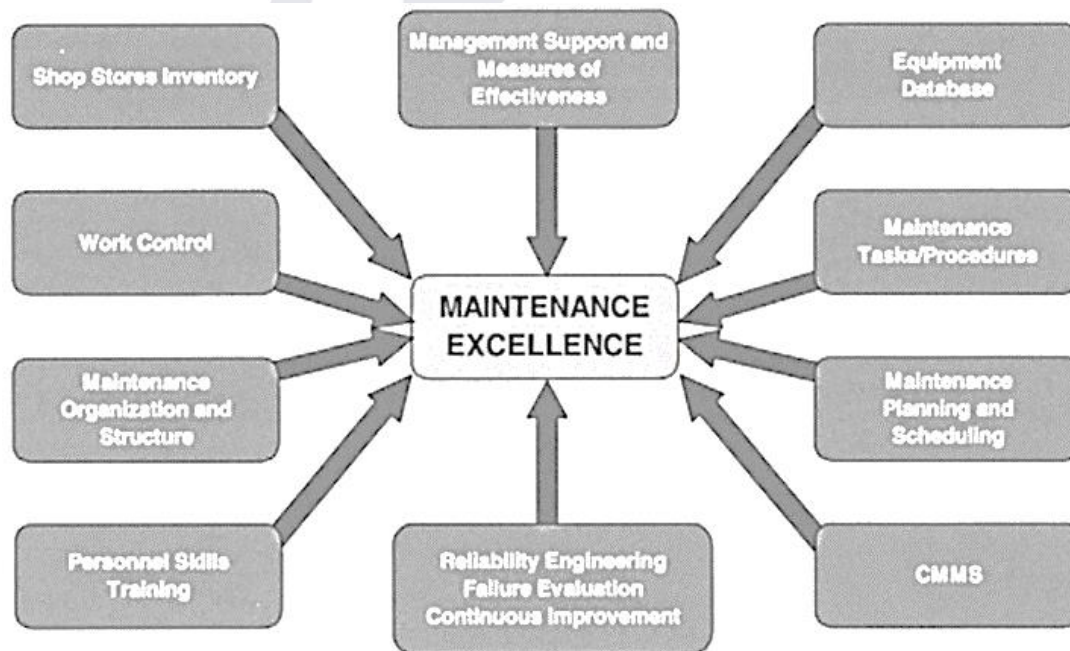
Shop Stores Inventory

Management Support and Measures of Effectiveness

Equipment Database

Work Control

MAINTENANCE EXCELLENCE

Maintenance Tasks/Procedures

Maintenance Organization and Structure

Maintenance Planning and Scheduling

Personnel Skills Training

Reliability Engineering Failure Evaluation Continuous Improvement

CMMS